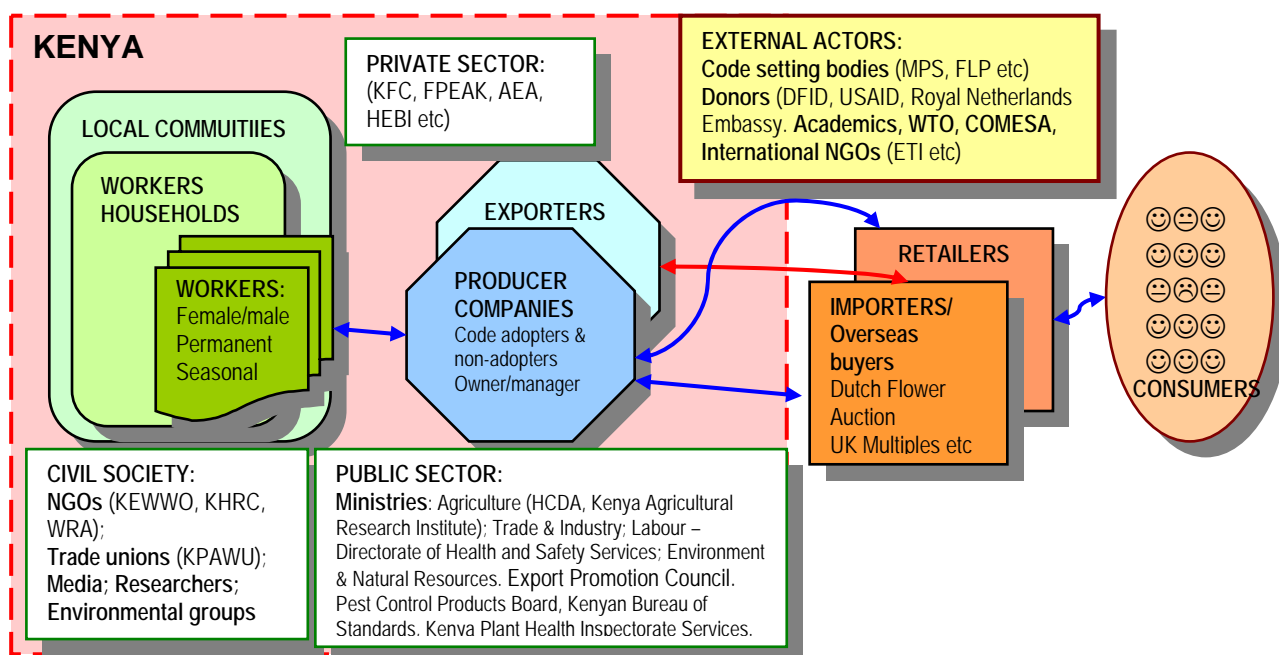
KENYA

PRIVATE SECTOR: (KFC, FPEAK, AEA, HEBI etc)

EXTERNAL ACTORS:
Code setting bodies (MPS, FLP etc)
Donors (DFID, USAID, Royal Netherlands Embassy. Academics, WTO, COMESA, International NGOs (ETI etc)

LOCAL COMMUITIIES

WORKERS HOUSEHOLDS

WORKERS: Female/male Permanent Seasonal

EXPORTERS

PRODUCER COMPANIES
Code adopters & non-adopters
Owner/manager

RETAILERS

IMPORTERS/ Overseas buyers
Dutch Flower Auction
UK Multiples etc

☺😐☺
☺☺☺
😐☹😐
☺☺☺
☺☺☺
CONSUMERS

CIVIL SOCIETY:
NGOs (KEWWO, KHRC, WRA);
Trade unions (KPAWU);
Media; Researchers;
Environmental groups

PUBLIC SECTOR:
Ministries: Agriculture (HCDA, Kenya Agricultural Research Institute); Trade & Industry; Labour – Directorate of Health and Safety Services; Environment & Natural Resources. Export Promotion Council. Pest Control Products Board, Kenyan Bureau of Standards, Kenya Plant Health Inspectorate Services.